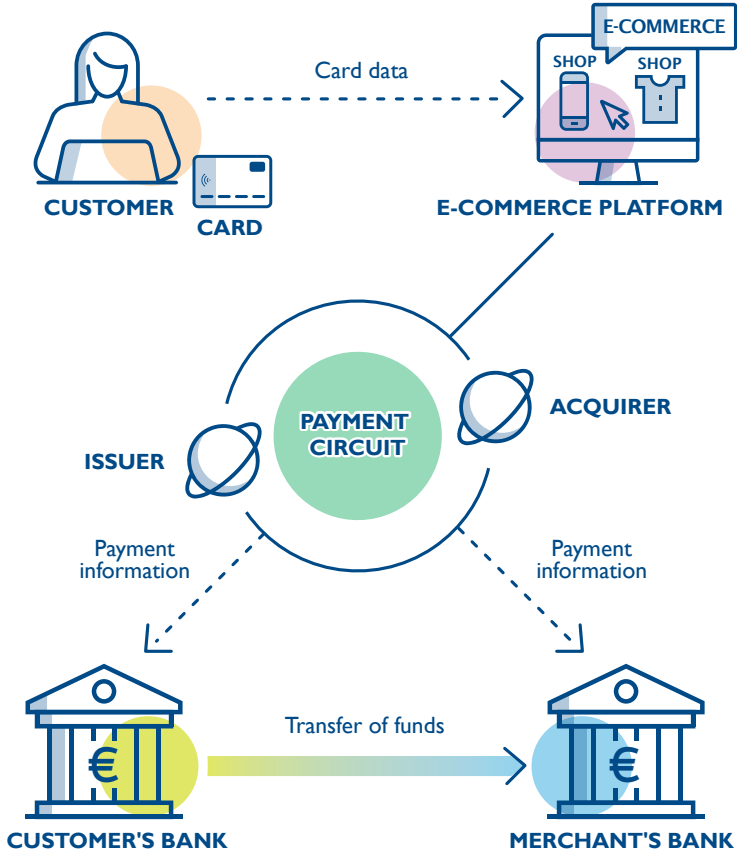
E-COMMERCE

SHOP

SHOP

Card data

CUSTOMER

CARD

E-COMMERCE PLATFORM

PAYMENT CIRCUIT

ISSUER

ACQUIRER

Payment information

Payment information

€

Transfer of funds

€

CUSTOMER'S BANK

MERCHANT'S BANK